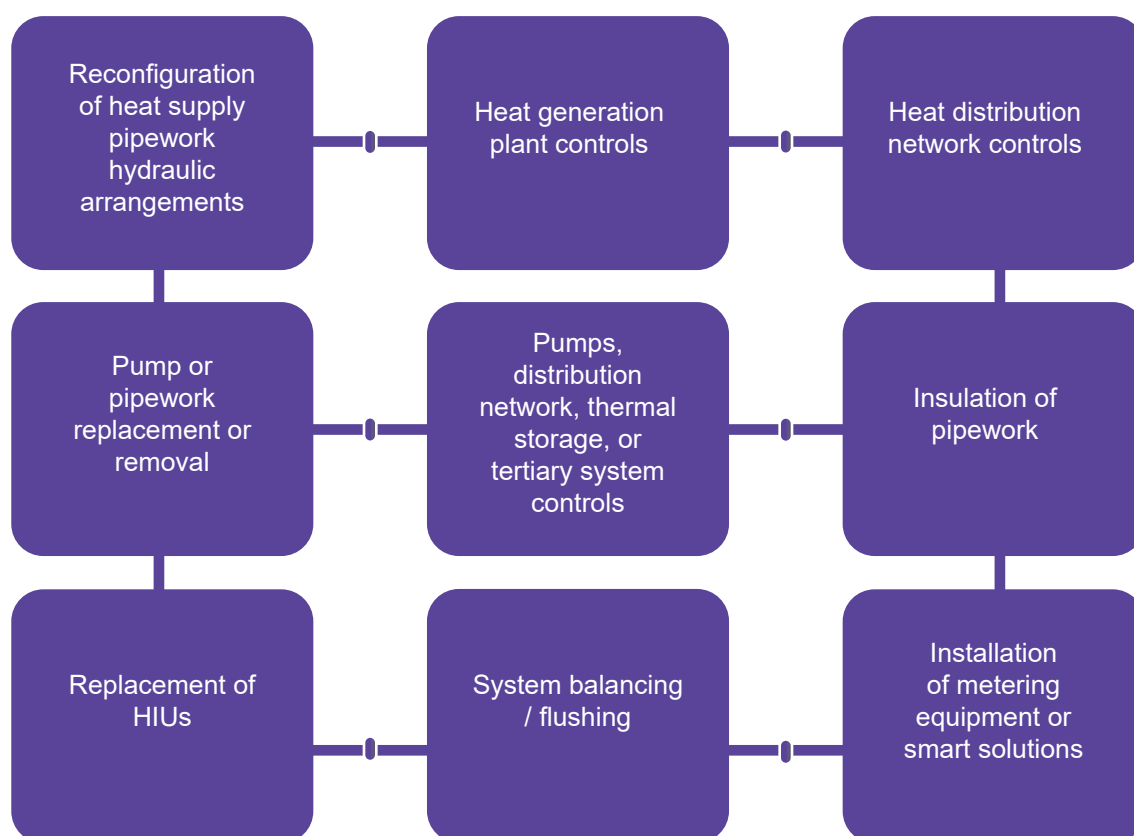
Reconfiguration of heat supply pipework hydraulic arrangements

Heat generation plant controls

Heat distribution network controls

Pump or pipework replacement or removal

Pumps, distribution network, thermal storage, or tertiary system controls

Insulation of pipework

Replacement of HIUs

System balancing / flushing

Installation of metering equipment or smart solutions